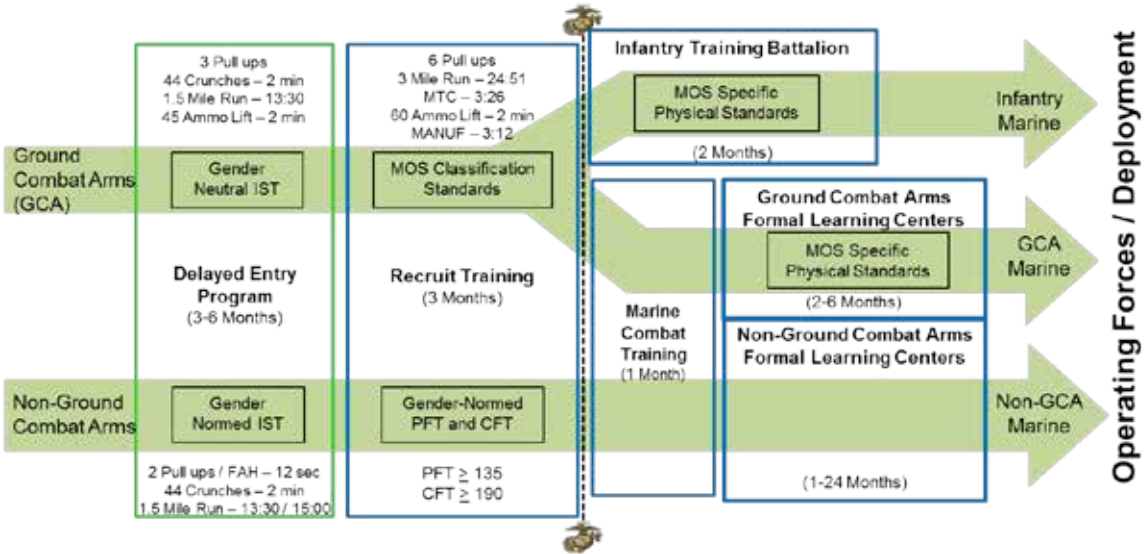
3 Pull ups
44 Crunches – 2 min
1.5 Mile Run – 13:30
45 Ammo Lift – 2 min

Ground Combat Arms (GCA)

Gender Neutral IST

Delayed Entry Program
(3-6 Months)

Non-Ground Combat Arms

Gender Normed IST

2 Pull ups / FAH – 12 sec
44 Crunches – 2 min
1.5 Mile Run – 13:30 / 15:00

6 Pull ups
3 Mile Run – 24:51
MTC – 3:26
60 Ammo Lift – 2 min
MANUF – 3:12

MOS Classification Standards

Recruit Training
(3 Months)

Gender-Normed PFT and CFT

PFT $\geq$ 135
CFT $\geq$ 190

Infantry Training Battalion

MOS Specific Physical Standards

(2 Months)

Infantry Marine

Marine Combat Training
(1 Month)

Ground Combat Arms Formal Learning Centers

MOS Specific Physical Standards

(2-6 Months)

GCA Marine

Non-Ground Combat Arms Formal Learning Centers

(1-24 Months)

Non-GCA Marine

Operating Forces / Deployment